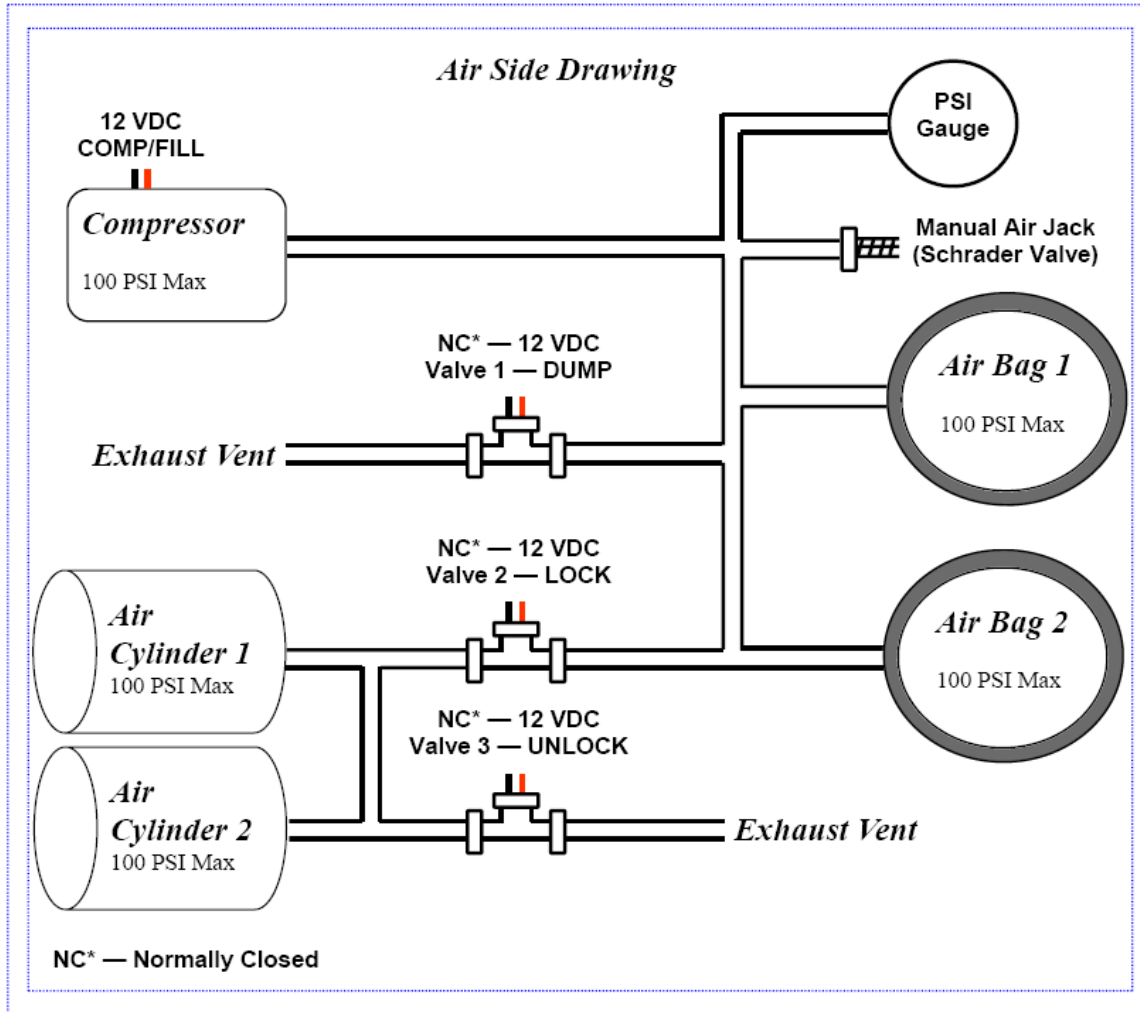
Air Side Drawing

12 VDC
COMP/FILL

Compressor
100 PSI Max

PSI
Gauge

Manual Air Jack
(Schrader Valve)

NC* — 12 VDC
Valve 1 — DUMP

Exhaust Vent

Air Bag 1
100 PSI Max

NC* — 12 VDC
Valve 2 — LOCK

Air
Cylinder 1
100 PSI Max

Air Bag 2
100 PSI Max

NC* — 12 VDC
Valve 3 — UNLOCK

Air
Cylinder 2
100 PSI Max

Exhaust Vent

NC* — Normally Closed